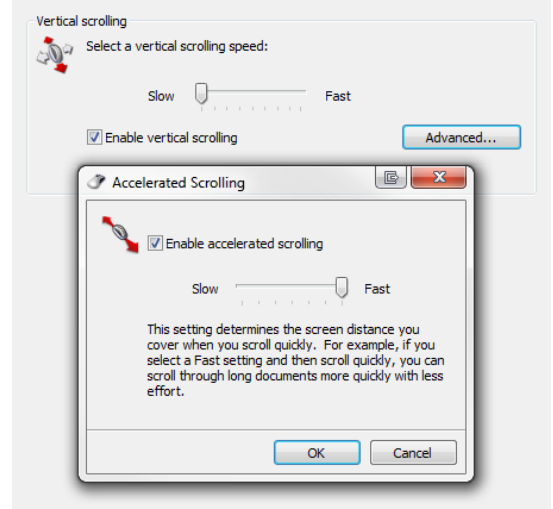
Vertical scrolling

Select a vertical scrolling speed:

Slow Fast

Enable vertical scrolling

Advanced...

Accelerated Scrolling

Enable accelerated scrolling

Slow Fast

This setting determines the screen distance you cover when you scroll quickly. For example, if you select a Fast setting and then scroll quickly, you can scroll through long documents more quickly with less effort.

OK

Cancel